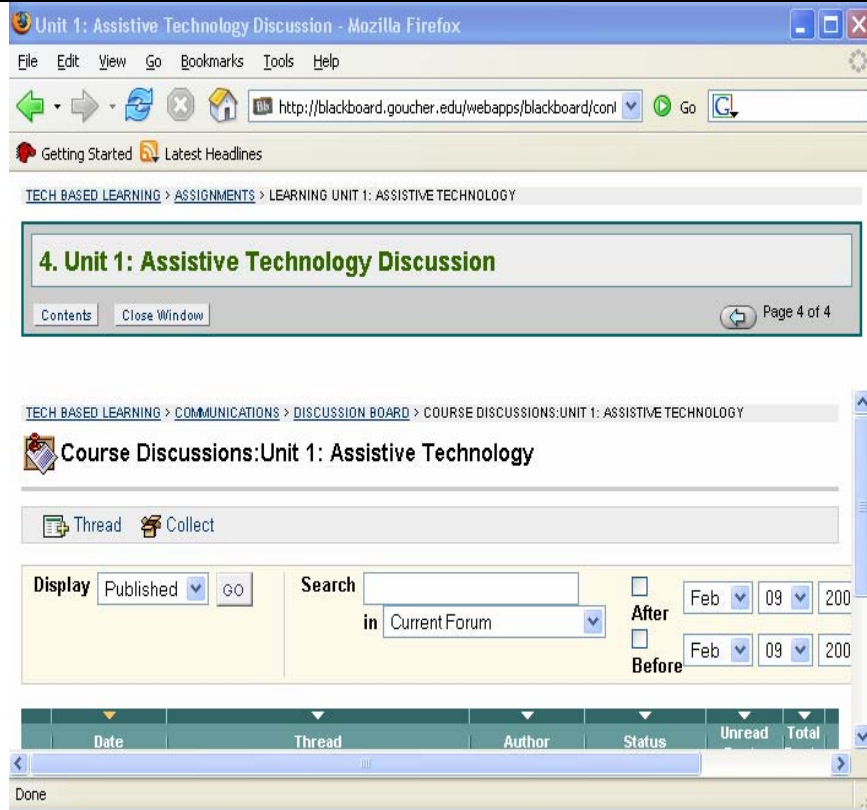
Unit 1: Assistive Technology Discussion - Mozilla Firefox

File Edit View Go Bookmarks Tools Help

http://blackboard.goucher.edu/webapps/blackboard/conl Go

Getting Started Latest Headlines

TECH BASED LEARNING > ASSIGNMENTS > LEARNING UNIT 1: ASSISTIVE TECHNOLOGY

4. Unit 1: Assistive Technology Discussion

Contents Close Window Page 4 of 4

TECH BASED LEARNING > COMMUNICATIONS > DISCUSSION BOARD > COURSE DISCUSSIONS:UNIT 1: ASSISTIVE TECHNOLOGY

Course Discussions:Unit 1: Assistive Technology

Thread Collect

Display Published GO Search in Current Forum After Feb 09 200 Before Feb 09 200

| Date | Thread | Author | Status | Unread | Total |
|---|---|---|---|---|---|

Done